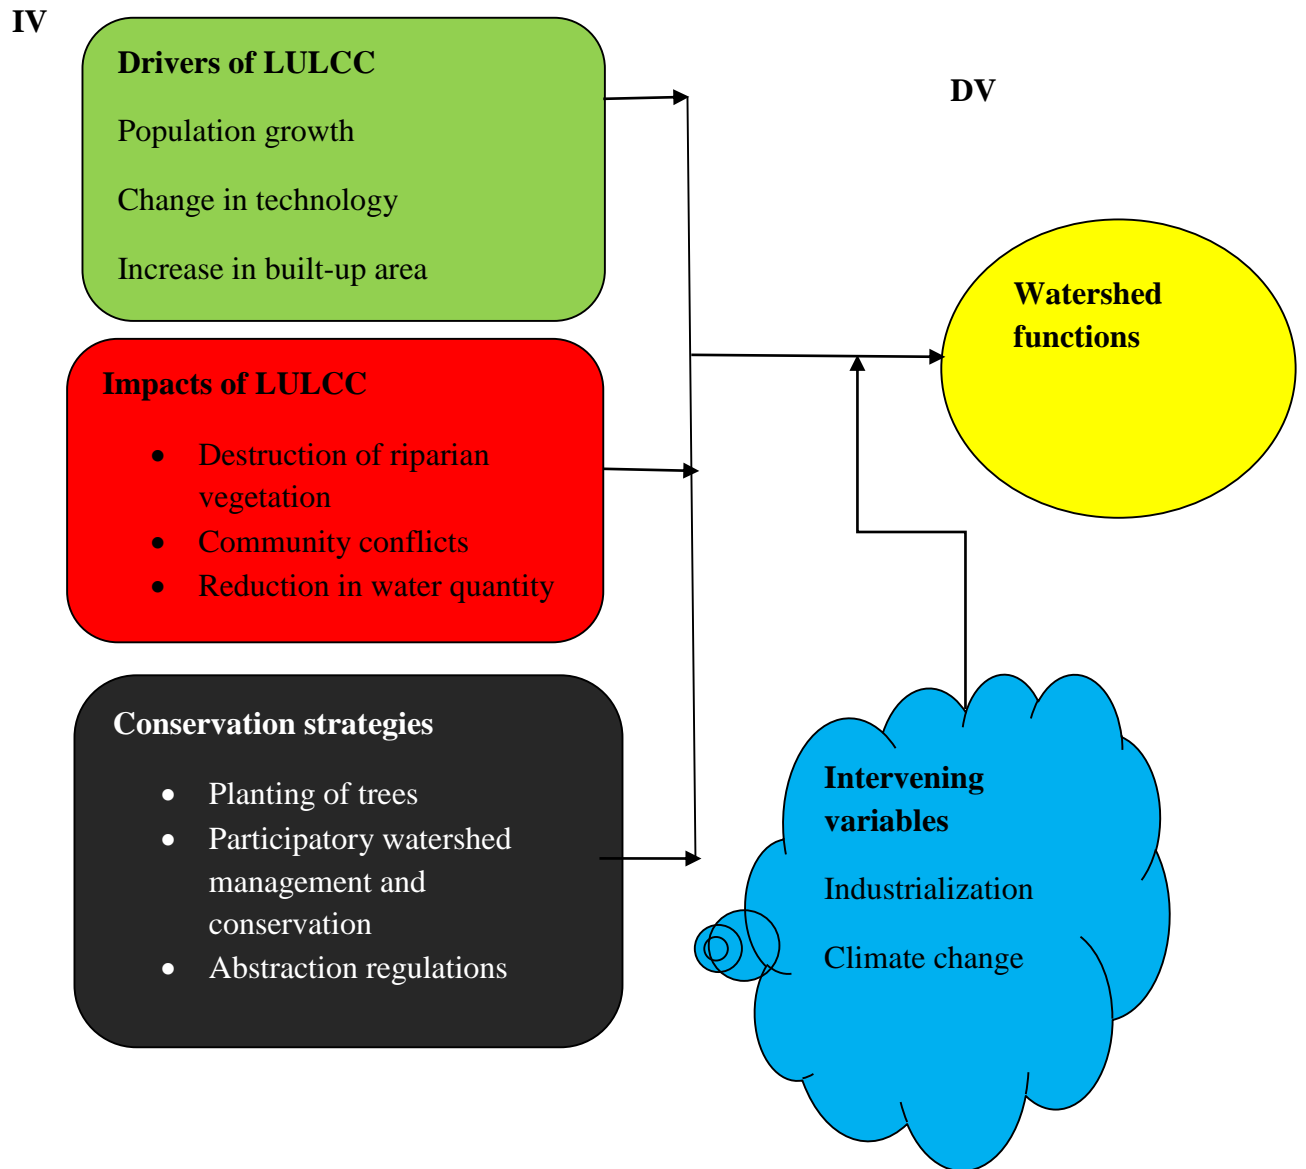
IV

Drivers of LULCC

Population growth

Change in technology

Increase in built-up area

DV

Watershed functions

Impacts of LULCC

- Destruction of riparian vegetation
- Community conflicts
- Reduction in water quantity

Conservation strategies

- Planting of trees
- Participatory watershed management and conservation
- Abstraction regulations

Intervening variables

Industrialization

Climate change